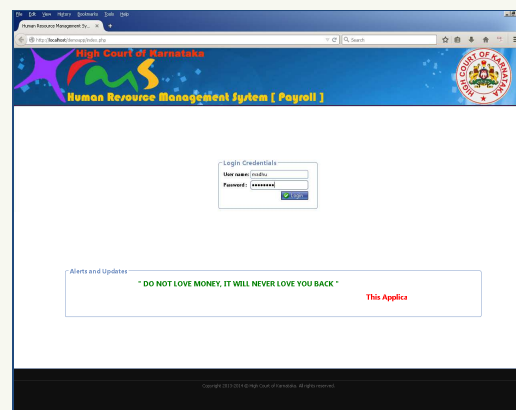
File Edit View History Bookmarks Tools Help

Human Resource Management Sy... ×

http://localhost/hrmsapp/index.php

Search

High Court of Karnataka

HRMS

Human Resource Management System [ Payroll ]

HIGH COURT OF KARNATAKA

Login Credentials

User name: madhu

Password: ••••••••

Login

Alerts and Updates

" DO NOT LOVE MONEY, IT WILL NEVER LOVE YOU BACK "

This Applica

Copyright 2013-2014 @ High Court of Karnataka. All rights reserved.